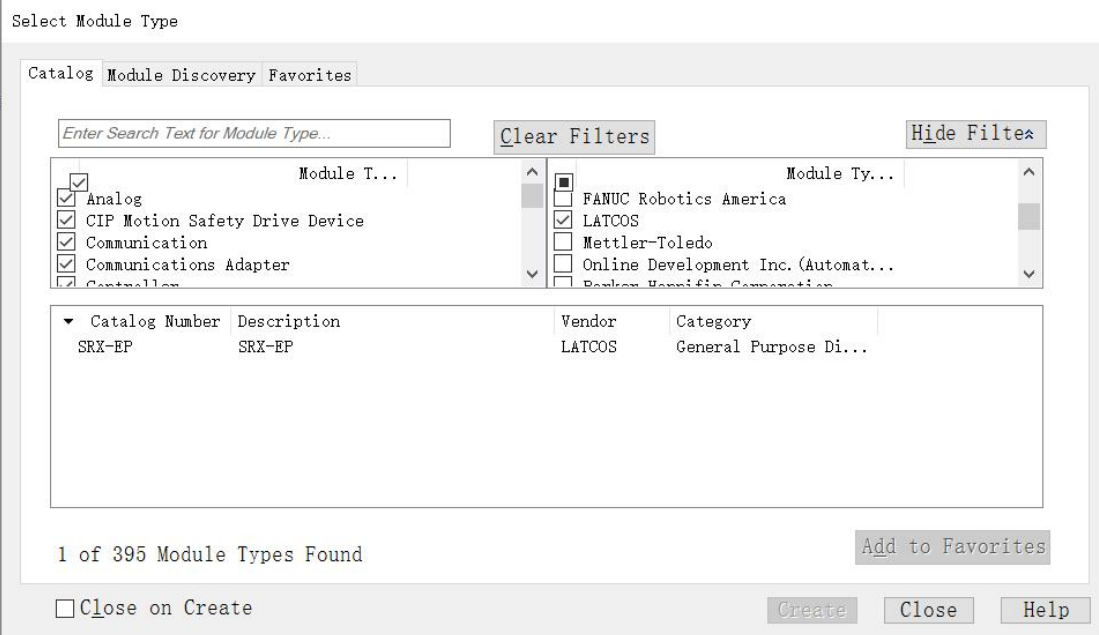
Select Module Type

Catalog Module Discovery Favorites

Enter Search Text for Module Type...

Clear Filters

Hide Filte

| Module T... |
|---|
| Analog |
| CIP Motion Safety Drive Device |
| Communication |
| Communications Adapter |
| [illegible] |

| Module Ty... |
|---|
| FANUC Robotics America |
| LATCOS |
| Mettler-Toledo |
| Online Development Inc.(Automat... |
| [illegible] |

| Catalog Number | Description | Vendor | Category |
|---|---|---|---|
| SRX-EP | SRX-EP | LATCOS | General Purpose Di... |

1 of 395 Module Types Found

Add to Favorites

Close on Create

Create Close Help